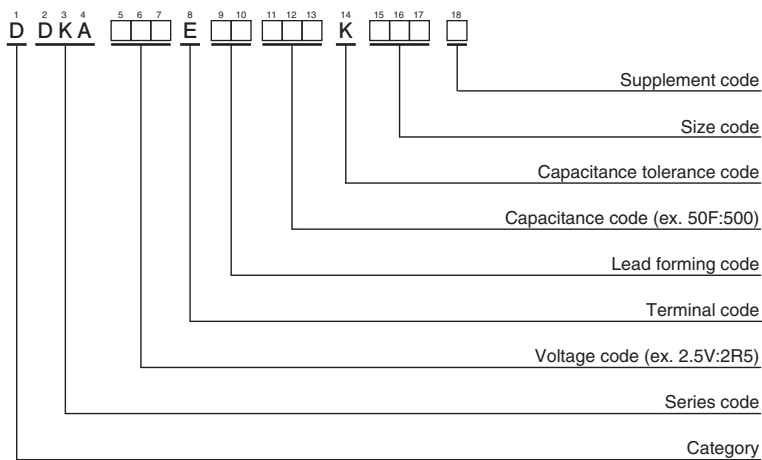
1 D 2 D 3 K 4 A 5 6 7 8 E 9 10 11 12 13 14 K 15 16 17 18

Supplement code

Size code

Capacitance tolerance code

Capacitance code (ex. 50F:500)

Lead forming code

Terminal code

Voltage code (ex. 2.5V:2R5)

Series code

Category